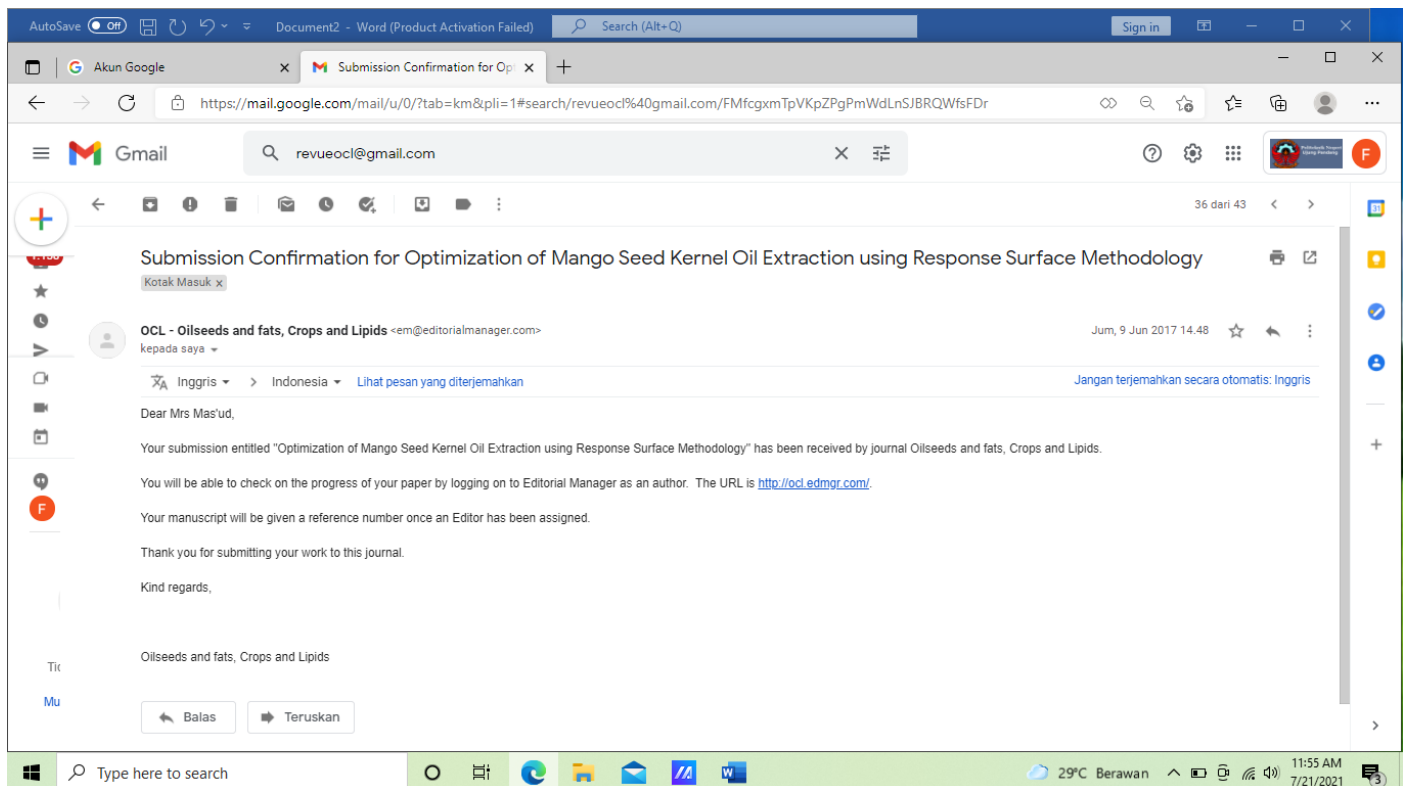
AutoSave Off Document2 - Word (Product Activation Failed) Search (Alt+Q) Sign in

Akun Google × Submission Confirmation for Op ×

https://mail.google.com/mail/u/0/?tab=km&pli=1#search/revueocl%40gmail.com/FMfcgxmTpVKpZPgPmWdLnSJBRQWfsFDr

Gmail revueocl@gmail.com

36 dari 43

Submission Confirmation for Optimization of Mango Seed Kernel Oil Extraction using Response Surface Methodology

Kotak Masuk ×

OCL - Oilseeds and fats, Crops and Lipids <em@editorialmanager.com>
kepada saya

Jum, 9 Jun 2017 14.48

Inggris > Indonesia Lihat pesan yang diterjemahkan Jangan terjemahkan secara otomatis: Inggris

Dear Mrs Mas'ud,

Your submission entitled "Optimization of Mango Seed Kernel Oil Extraction using Response Surface Methodology" has been received by journal Oilseeds and fats, Crops and Lipids.

You will be able to check on the progress of your paper by logging on to Editorial Manager as an author. The URL is http://ocl.edmgr.com/.

Your manuscript will be given a reference number once an Editor has been assigned.

Thank you for submitting your work to this journal.

Kind regards,

Oilseeds and fats, Crops and Lipids

Balas Teruskan

Tic
Mu
F

Type here to search

29°C Berawan 11:55 AM 7/21/2021